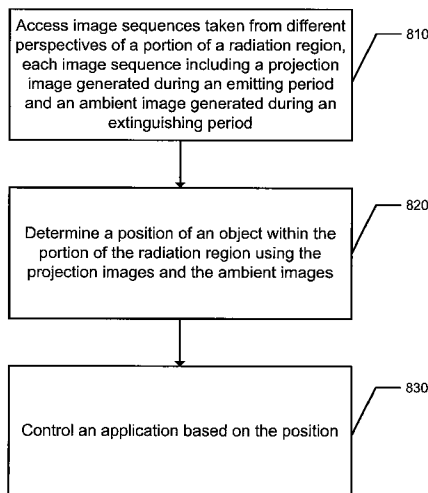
Access image sequences taken from different perspectives of a portion of a radiation region, each image sequence including a projection image generated during an emitting period and an ambient image generated during an extinguishing period

810

Determine a position of an object within the portion of the radiation region using the projection images and the ambient images

820

Control an application based on the position

830